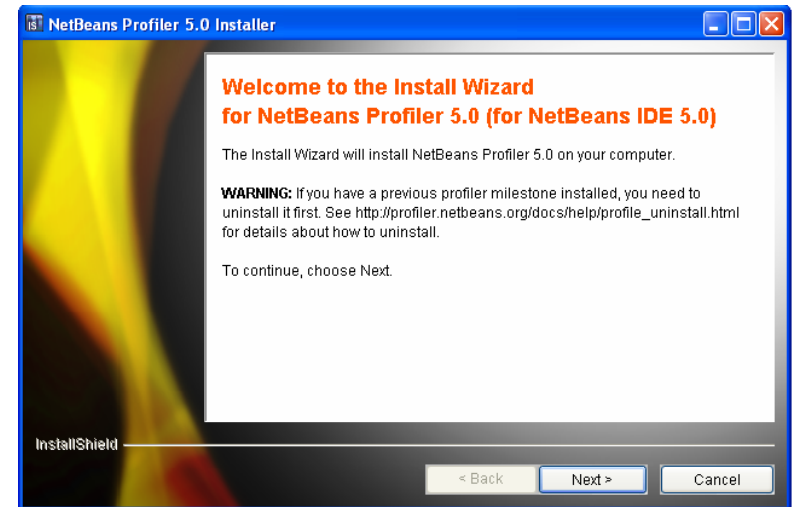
NetBeans Profiler 5.0 Installer

Welcome to the Install Wizard for NetBeans Profiler 5.0 (for NetBeans IDE 5.0)

The Install Wizard will install NetBeans Profiler 5.0 on your computer.

WARNING: If you have a previous profiler milestone installed, you need to uninstall it first. See http://profiler.netbeans.org/docs/help/profile_uninstall.html for details about how to uninstall.

To continue, choose Next.

InstallShield

< Back

Next >

Cancel